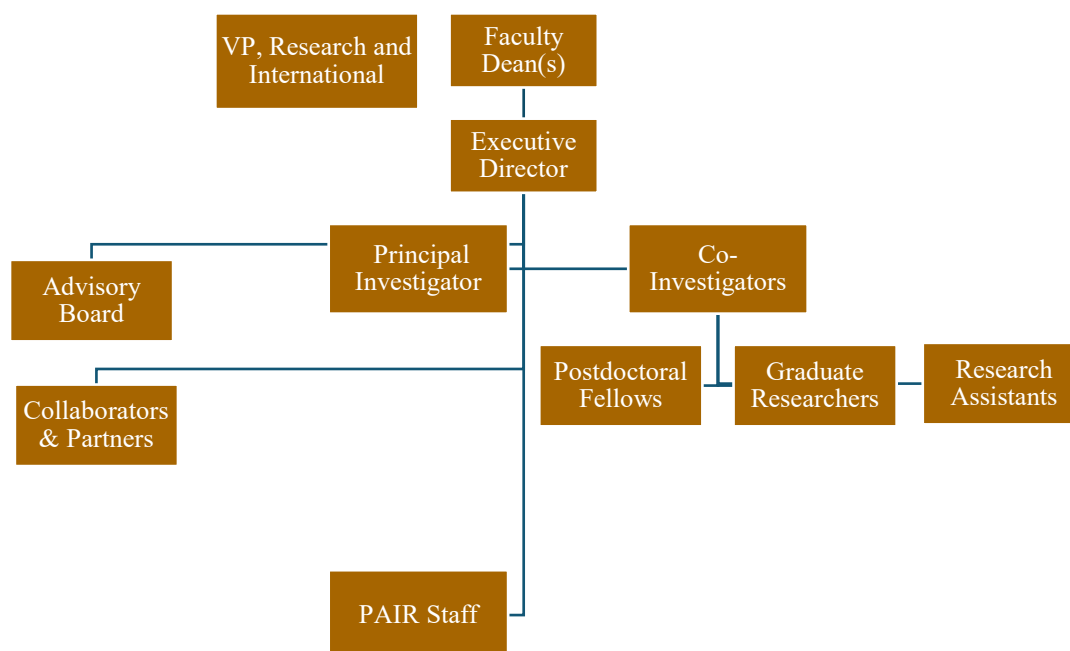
VP, Research and International

Faculty Dean(s)

Executive Director

Principal Investigator

Co-Investigators

Advisory Board

Postdoctoral Fellows

Graduate Researchers

Research Assistants

Collaborators & Partners

PAIR Staff